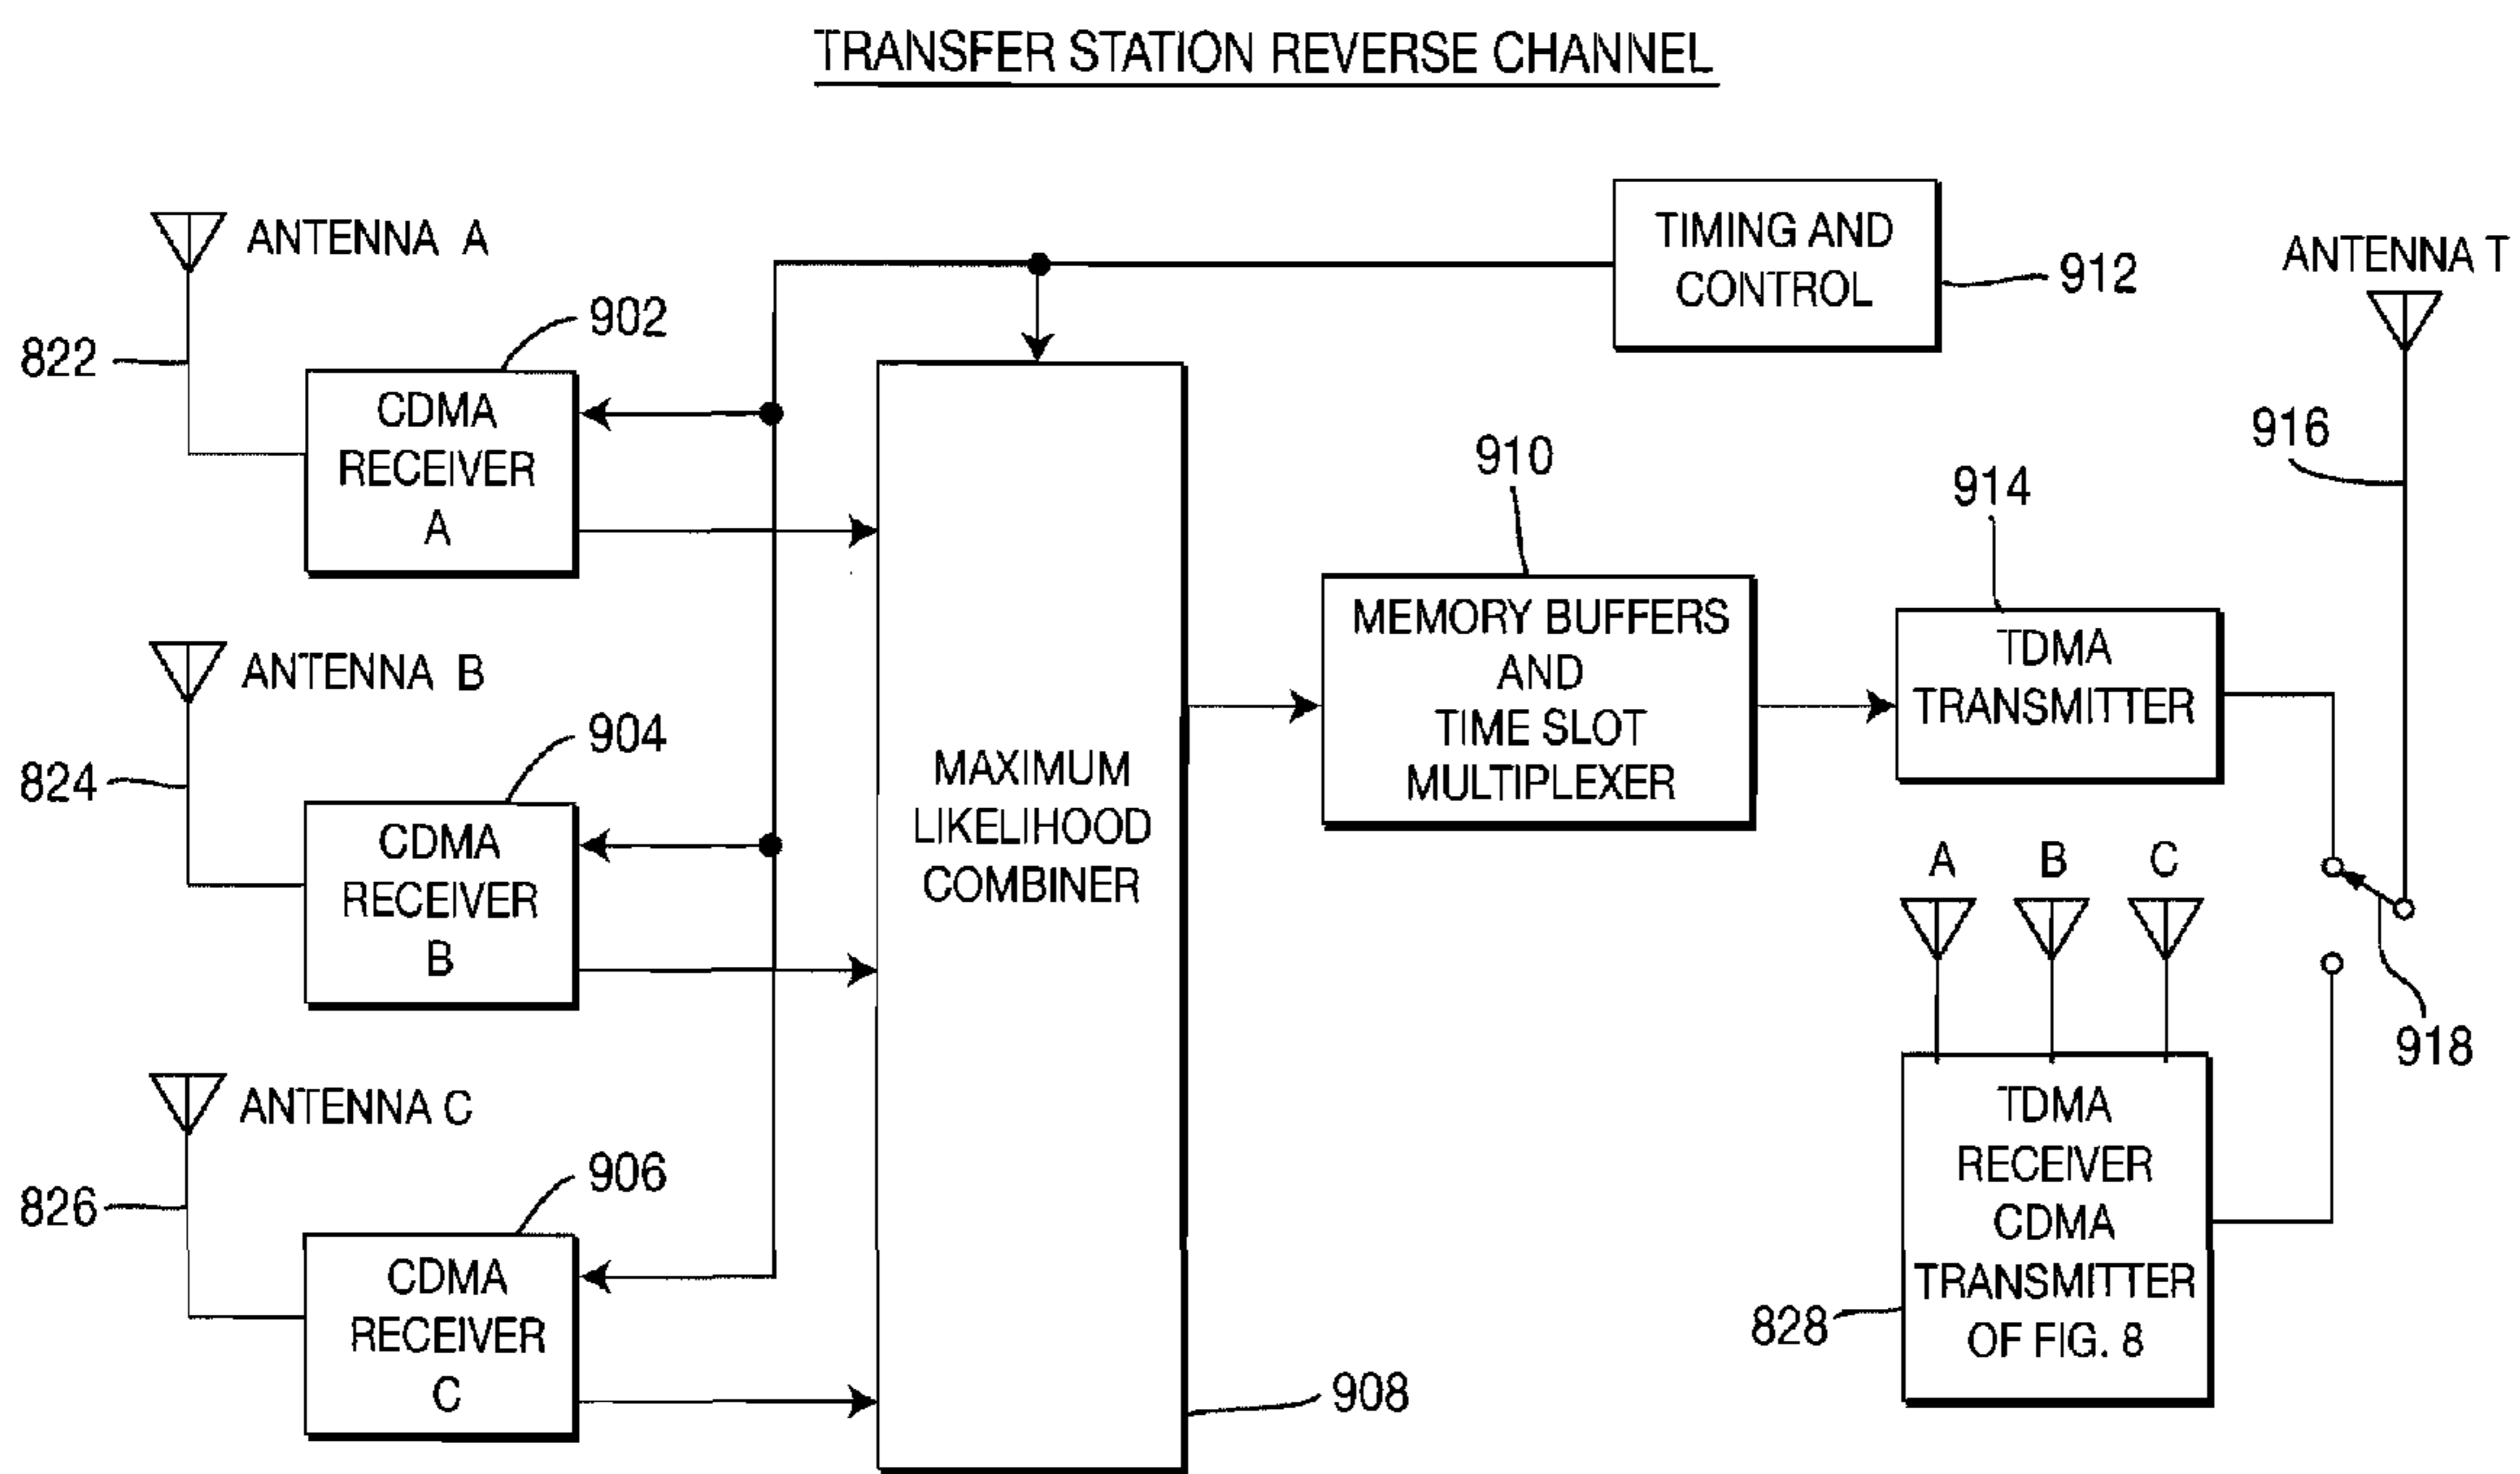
TRANSFER STATION REVERSE CHANNEL

ANTENNA A

902

822

CDMA RECEIVER A

TIMING AND CONTROL

912

ANTENNA T

916

910

914

MEMORY BUFFERS AND TIME SLOT MULTIPLEXER

TDMA TRANSMITTER

ANTENNA B

904

824

CDMA RECEIVER B

MAXIMUM LIKELIHOOD COMBINER

A

B

C

918

ANTENNA C

906

826

CDMA RECEIVER C

TDMA RECEIVER CDMA TRANSMITTER OF FIG. 8

828

908